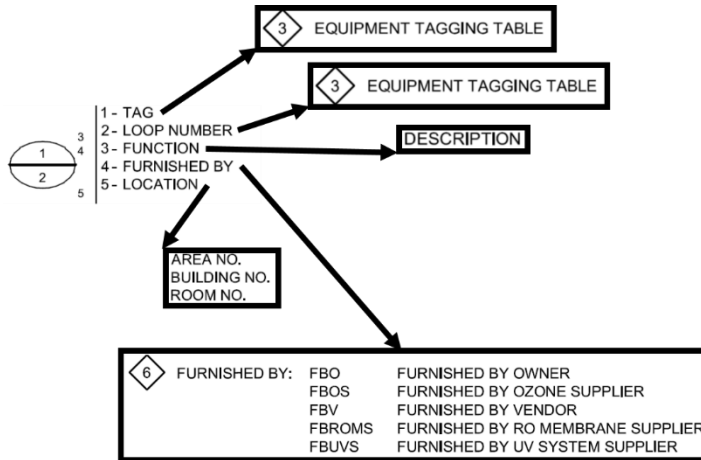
3 EQUIPMENT TAGGING TABLE

3 EQUIPMENT TAGGING TABLE

DESCRIPTION

1
2

3
4
5

1 - TAG
2 - LOOP NUMBER
3 - FUNCTION
4 - FURNISHED BY
5 - LOCATION

AREA NO.
BUILDING NO.
ROOM NO.

6 FURNISHED BY:

| | |
|---|---|
| FBO | FURNISHED BY OWNER |
| FBOS | FURNISHED BY OZONE SUPPLIER |
| FBV | FURNISHED BY VENDOR |
| FBROMS | FURNISHED BY RO MEMBRANE SUPPLIER |
| FBUVS | FURNISHED BY UV SYSTEM SUPPLIER |